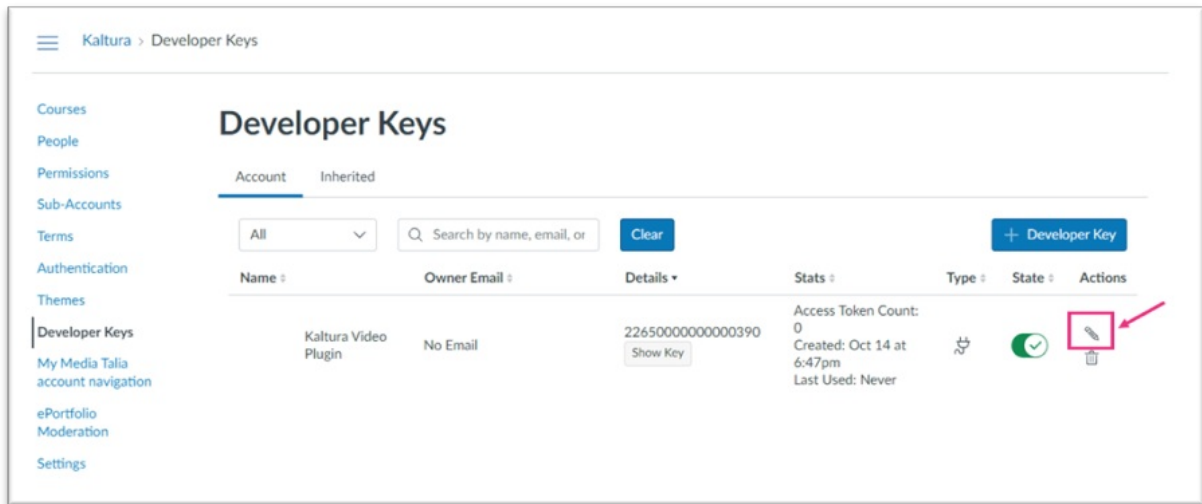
Kaltura > Developer Keys

Courses
People
Permissions
Sub-Accounts
Terms
Authentication
Themes
Developer Keys
My Media Talia account navigation
ePortfolio Moderation
Settings

Developer Keys

Account Inherited

All

Search by name, email, or

Clear

+ Developer Key

| Name | Owner Email | Details | Stats | Type | State | Actions |
|---|---|---|---|---|---|---|
| Kaltura Video Plugin | No Email | 22650000000000390 Show Key | Access Token Count: 0 Created: Oct 14 at 6:47pm Last Used: Never | | | |